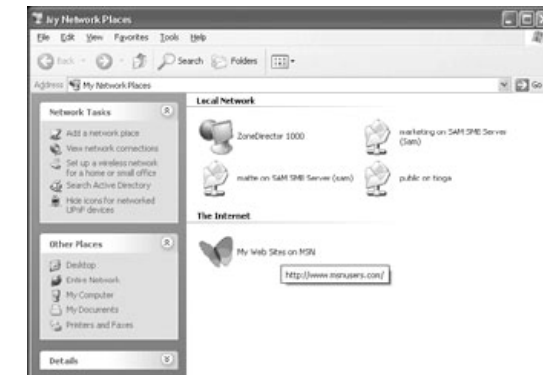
My Network Places

File Edit View Favorites Tools Help

Back Search Folders

Address My Network Places

Go

Network Tasks

Add a network place

View network connections

Set up a wireless network for a home or small office

Search Active Directory

Hide icons for networked UPnP devices

Other Places

Desktop

Entire Network

My Computer

My Documents

Printers and Faxes

Details

Local Network

ZoneDirector 1000

marketing on SAM SMB Server (Sam)

malte on SAM SMB Server (sam)

public on tinga

The Internet

My Web Sites on MSN

http://www.msnusers.com/